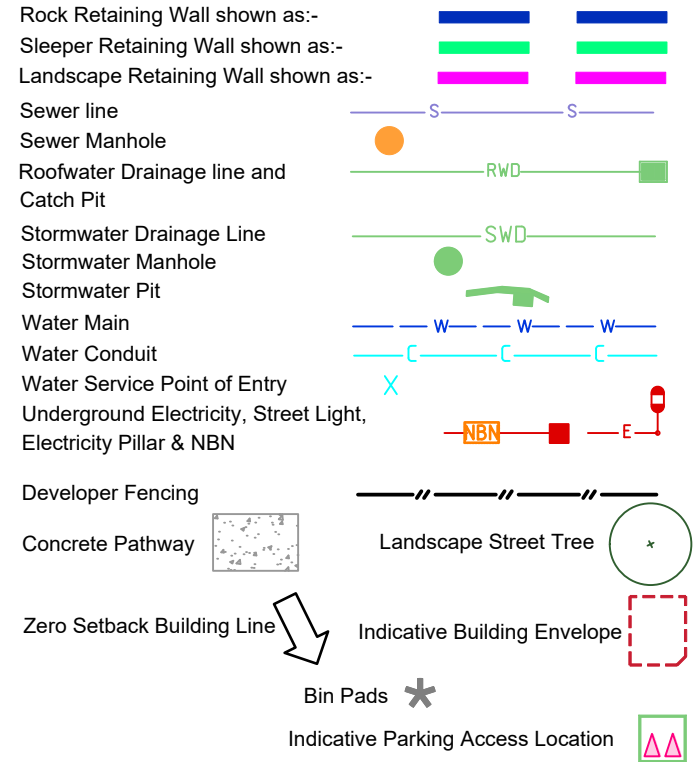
Rock Retaining Wall shown as:-
Sleeper Retaining Wall shown as:-
Landscape Retaining Wall shown as:-

Sewer line
S S
Sewer Manhole
Roofwater Drainage line and Catch Pit
RWD
Stormwater Drainage Line
SWD
Stormwater Manhole
Stormwater Pit
Water Main
W W W
Water Conduit
C C C
Water Service Point of Entry
X
Underground Electricity, Street Light, Electricity Pillar & NBN
NBN
E

Developer Fencing
Concrete Pathway
Landscape Street Tree
Zero Setback Building Line
Indicative Building Envelope
Bin Pads
Indicative Parking Access Location